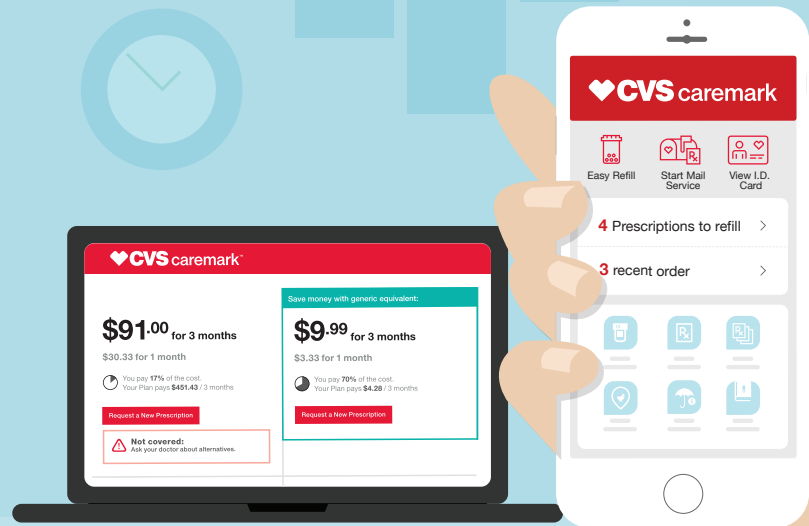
CVS caremark

Save money with generic equivalent:

$91.00 for 3 months
$30.33 for 1 month
You pay 17% of the cost. Your Plan pays $451.43 / 3 months
Request a New Prescription

Not covered:
Ask your doctor about alternatives.

$9.99 for 3 months
$3.33 for 1 month
You pay 70% of the cost. Your Plan pays $4.28 / 3 months
Request a New Prescription

CVS caremark

Easy Refill
Start Mail Service
View I.D. Card

4 Prescriptions to refill
3 recent order